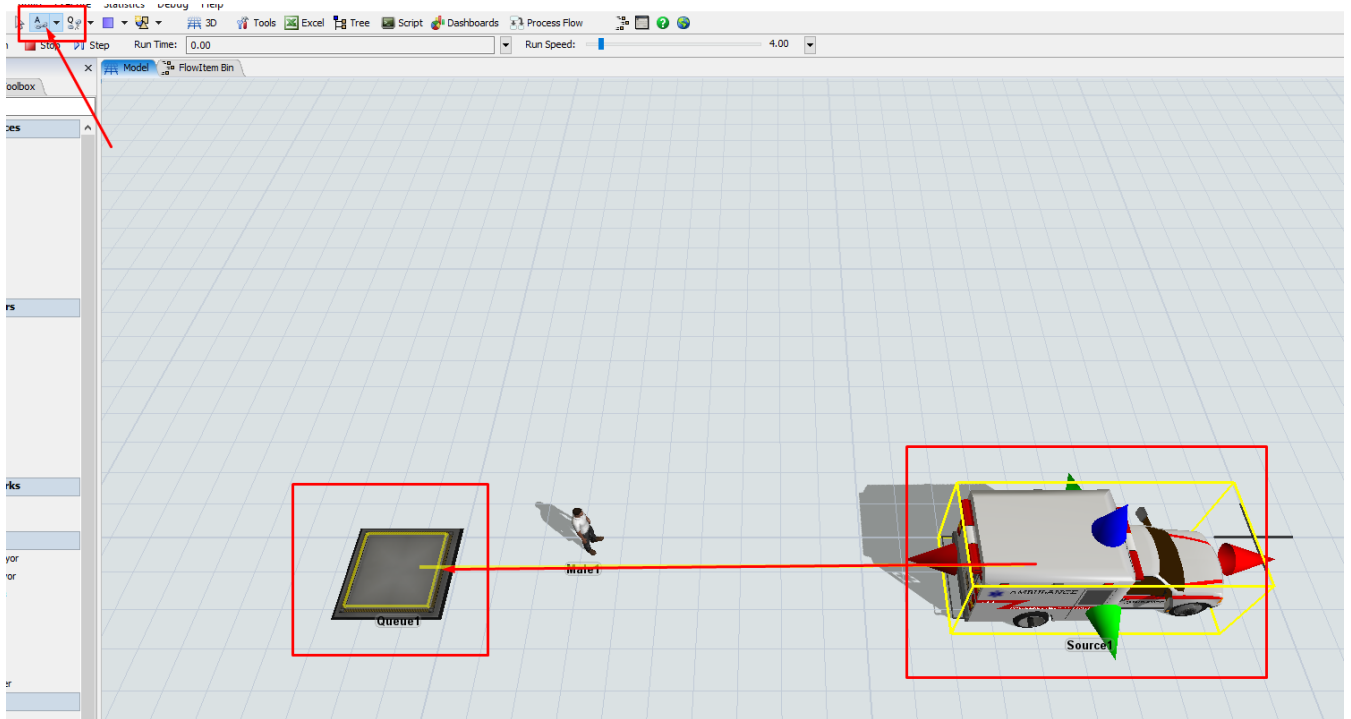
Statistics Debug Help

3D Tools Excel Tree Script Dashboards Process Flow

Stop Step Run Time: 0.00 Run Speed: 4.00

Model FlowItem Bin

oolbox

ces

rs

rks

yor

yor

er

Queue1

Male1

Source1

AMBULANCE